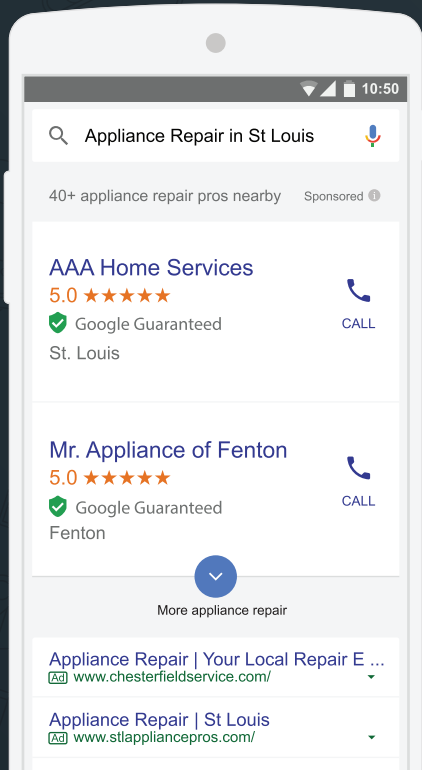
10:50

Appliance Repair in St Louis

40+ appliance repair pros nearby

Sponsored

AAA Home Services

5.0 ★★★★★

Google Guaranteed

St. Louis

CALL

Mr. Appliance of Fenton

5.0 ★★★★★

Google Guaranteed

Fenton

CALL

More appliance repair

Appliance Repair | Your Local Repair E ...

Ad www.chesterfieldservice.com/

Appliance Repair | St Louis

Ad www.stlappliancepros.com/